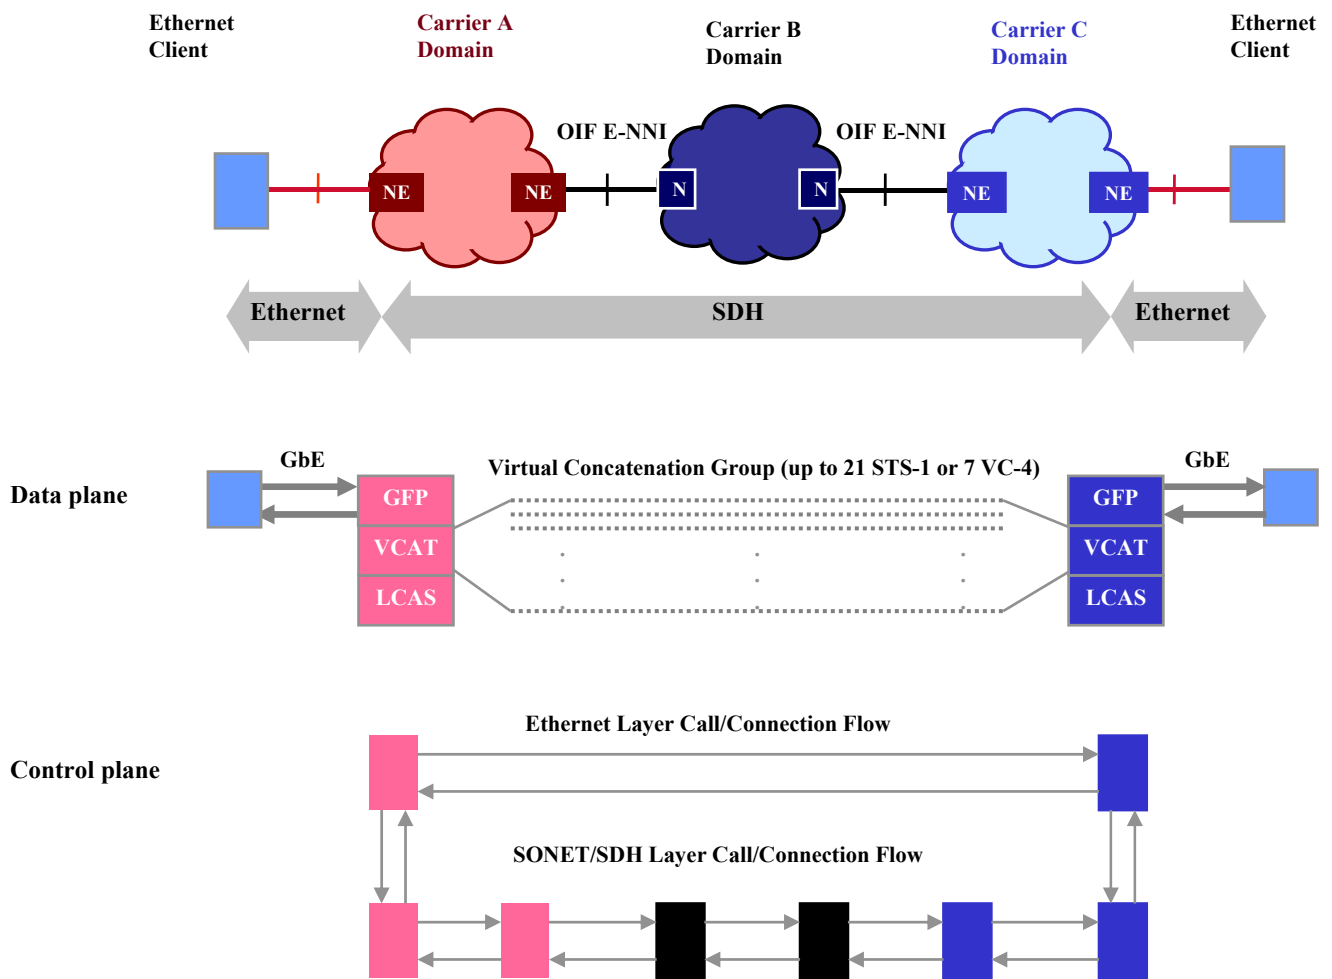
Ethernet Client

Carrier A Domain

Carrier B Domain

Carrier C Domain

Ethernet Client

OIF E-NNI

OIF E-NNI

NE

NE

N

N

NE

NE

Ethernet

SDH

Ethernet

Data plane

GbE

GFP

VCAT

LCAS

Virtual Concatenation Group (up to 21 STS-1 or 7 VC-4)

GbE

GFP

VCAT

LCAS

Control plane

Ethernet Layer Call/Connection Flow

SONET/SDH Layer Call/Connection Flow